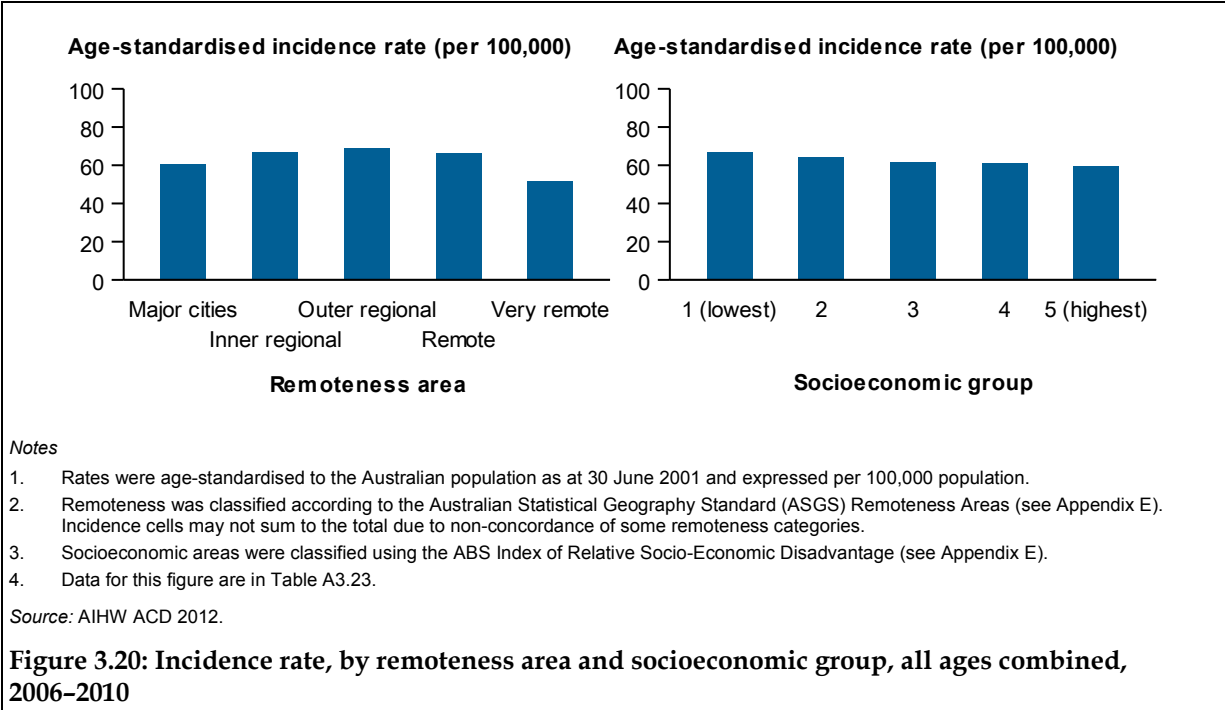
Age-standardised incidence rate (per 100,000)

100
80
60
40
20
0

Major cities
Inner regional
Outer regional
Remote
Very remote

Remoteness area

Age-standardised incidence rate (per 100,000)

100
80
60
40
20
0

1 (lowest)
2
3
4
5 (highest)

Socioeconomic group

Notes

1. Rates were age-standardised to the Australian population as at 30 June 2001 and expressed per 100,000 population.

2. Remoteness was classified according to the Australian Statistical Geography Standard (ASGS) Remoteness Areas (see Appendix E). Incidence cells may not sum to the total due to non-concordance of some remoteness categories.

3. Socioeconomic areas were classified using the ABS Index of Relative Socio-Economic Disadvantage (see Appendix E).

4. Data for this figure are in Table A3.23.

Source: AIHW ACD 2012.

Figure 3.20: Incidence rate, by remoteness area and socioeconomic group, all ages combined, 2006–2010